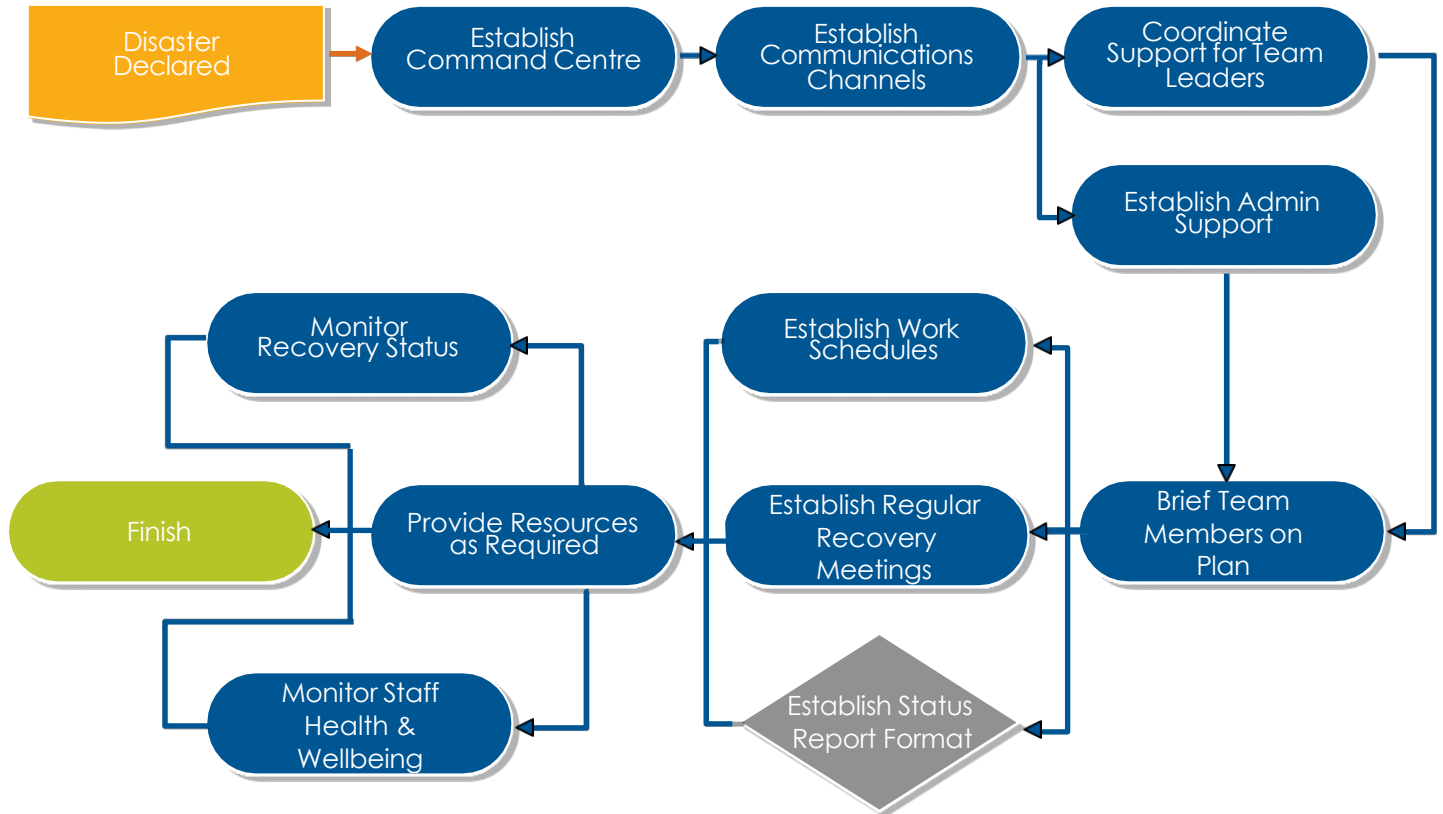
Disaster Declared

Establish Command Centre

Establish Communications Channels

Coordinate Support for Team Leaders

Establish Admin Support

Brief Team Members on Plan

Establish Work Schedules

Establish Regular Recovery Meetings

Establish Status Report Format

Provide Resources as Required

Monitor Recovery Status

Monitor Staff Health & Wellbeing

Finish